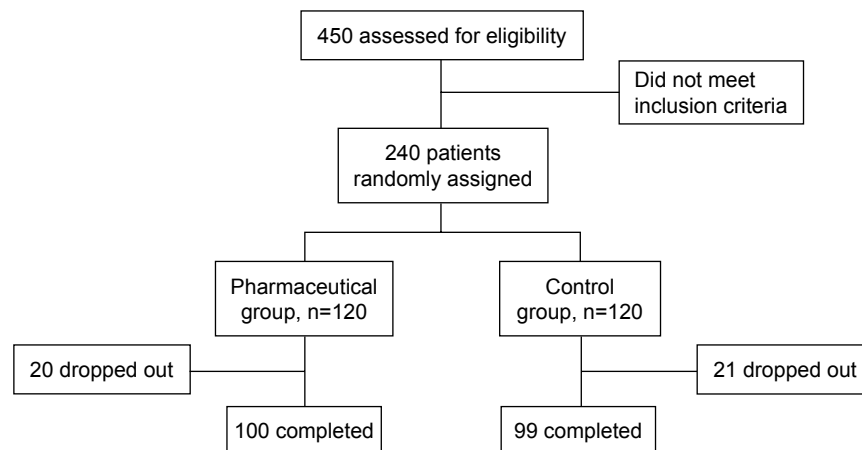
450 assessed for eligibility

Did not meet inclusion criteria

240 patients randomly assigned

Pharmaceutical group, n=120

Control group, n=120

20 dropped out

21 dropped out

100 completed

99 completed